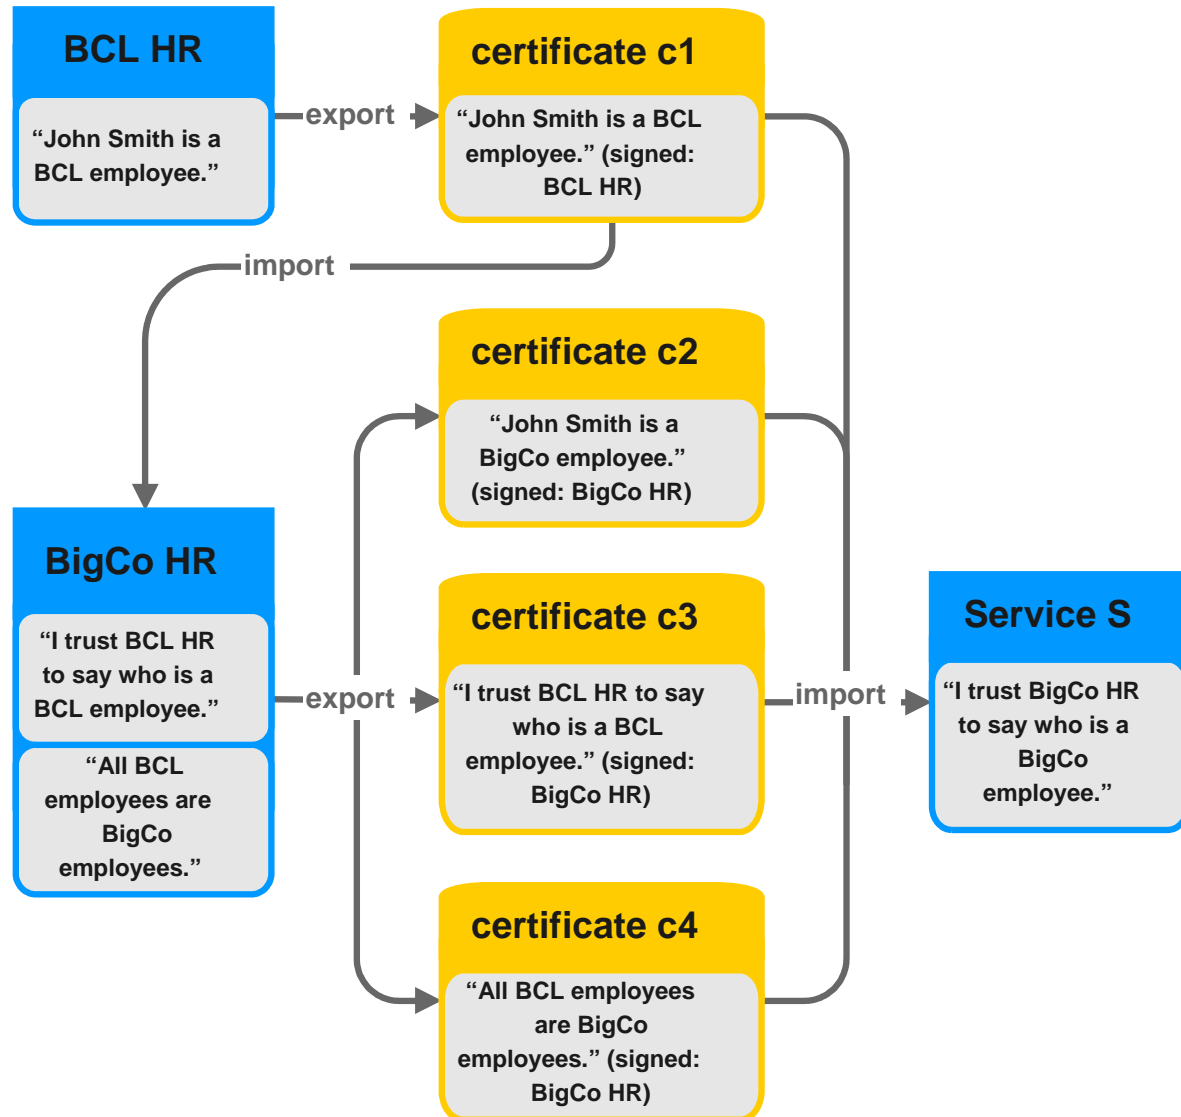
BCL HR

"John Smith is a BCL employee."

export

certificate c1

"John Smith is a BCL employee." (signed: BCL HR)

import

certificate c2

"John Smith is a BigCo employee." (signed: BigCo HR)

BigCo HR

"I trust BCL HR to say who is a BCL employee."

"All BCL employees are BigCo employees."

export

certificate c3

"I trust BCL HR to say who is a BCL employee." (signed: BigCo HR)

import

Service S

"I trust BigCo HR to say who is a BigCo employee."

certificate c4

"All BCL employees are BigCo employees." (signed: BigCo HR)